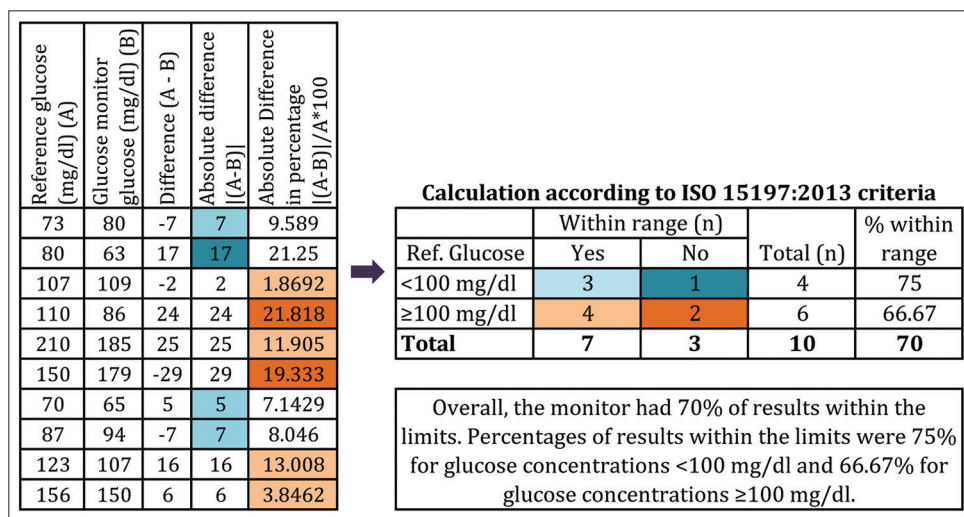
| Reference glucose (mg/dl) (A) | Glucose monitor glucose (mg/dl) (B) | Difference (A - B) | Absolute difference \|(A-B)\| | Absolute Difference in percentage \|(A-B)\|/A*100 |
|---|---|---|---|---|
| 73 | 80 | -7 | 7 | 9.589 |
| 80 | 63 | 17 | 17 | 21.25 |
| 107 | 109 | -2 | 2 | 1.8692 |
| 110 | 86 | 24 | 24 | 21.818 |
| 210 | 185 | 25 | 25 | 11.905 |
| 150 | 179 | -29 | 29 | 19.333 |
| 70 | 65 | 5 | 5 | 7.1429 |
| 87 | 94 | -7 | 7 | 8.046 |
| 123 | 107 | 16 | 16 | 13.008 |
| 156 | 150 | 6 | 6 | 3.8462 |

**Calculation according to ISO 15197:2013 criteria**

| | Within range (n) | | | % within |
|---|---|---|---|---|
| Ref. Glucose | Yes | No | Total (n) | range |
| <100 mg/dl | 3 | 1 | 4 | 75 |
| ≥100 mg/dl | 4 | 2 | 6 | 66.67 |
| **Total** | **7** | **3** | **10** | **70** |

Overall, the monitor had 70% of results within the limits. Percentages of results within the limits were 75% for glucose concentrations <100 mg/dl and 66.67% for glucose concentrations ≥100 mg/dl.